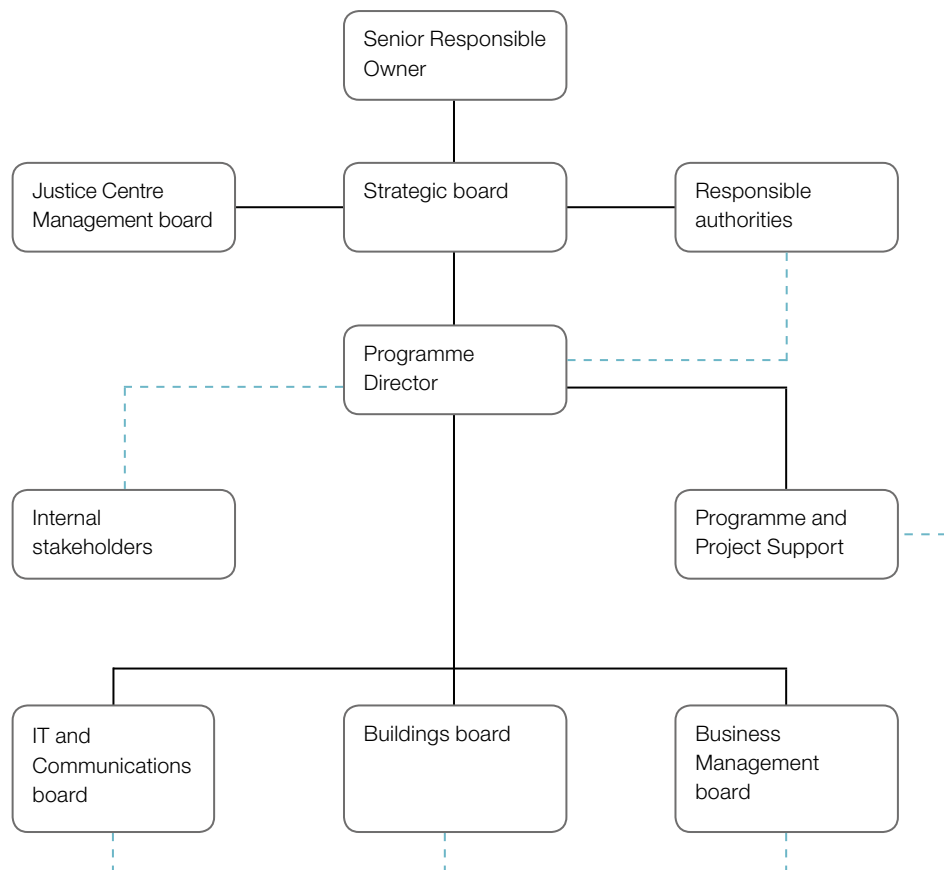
Senior Responsible Owner

Justice Centre Management board

Strategic board

Responsible authorities

Programme Director

Internal stakeholders

Programme and Project Support

IT and Communications board

Buildings board

Business Management board